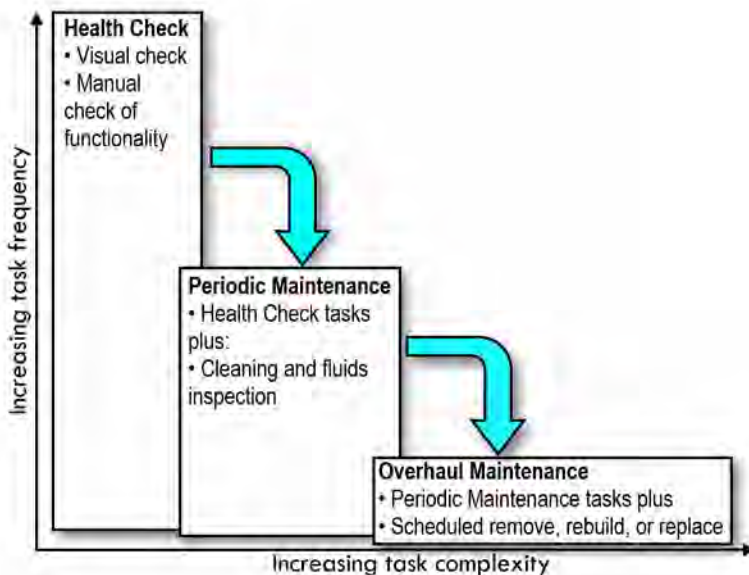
Increasing task frequency

Health Check
• Visual check
• Manual check of functionality

Periodic Maintenance
• Health Check tasks plus:
• Cleaning and fluids inspection

Overhaul Maintenance
• Periodic Maintenance tasks plus
• Scheduled remove, rebuild, or replace

Increasing task complexity